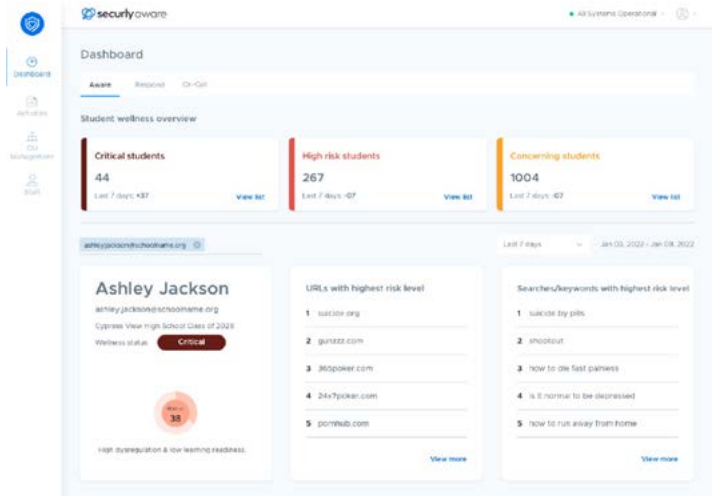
securly aware

All Systems Operational

Dashboard

Activities

OU Management

Staff

Dashboard

Aware Respond On-Call

Student wellness overview

Critical students
44
Last 7 days: +37
View list

High risk students
267
Last 7 days: -07
View list

Concerning students
1004
Last 7 days: -07
View list

ashleyjackson@schoolname.org

Last 7 days
Jan 03, 2022 - Jan 09, 2022

Ashley Jackson
ashley.jackson@schoolname.org
Cypress View High School Class of 2028
Wellness status Critical

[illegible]
38

High dysregulation & low learning readiness.

URLs with highest risk level
1 suicide.org
2 gunzzz.com
3 360poker.com
4 24x7poker.com
5 pornhub.com
View more

Searches/keywords with highest risk level
1 suicide by pills
2 shootout
3 how to die fast painless
4 is it normal to be depressed
5 how to run away from home
View more